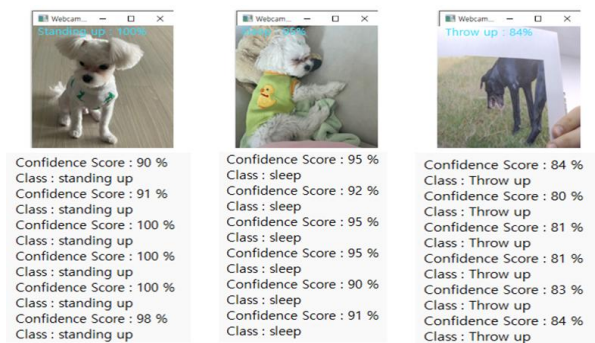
Webcam... — ☐ ✕
Standing up : 100%

Confidence Score : 90 %
Class : standing up
Confidence Score : 91 %
Class : standing up
Confidence Score : 100 %
Class : standing up
Confidence Score : 100 %
Class : standing up
Confidence Score : 100 %
Class : standing up
Confidence Score : 98 %
Class : standing up

Webcam... — ☐ ✕
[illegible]

Confidence Score : 95 %
Class : sleep
Confidence Score : 92 %
Class : sleep
Confidence Score : 95 %
Class : sleep
Confidence Score : 95 %
Class : sleep
Confidence Score : 90 %
Class : sleep
Confidence Score : 91 %
Class : sleep

Webcam... — ☐ ✕
Throw up : 84%

Confidence Score : 84 %
Class : Throw up
Confidence Score : 80 %
Class : Throw up
Confidence Score : 81 %
Class : Throw up
Confidence Score : 81 %
Class : Throw up
Confidence Score : 83 %
Class : Throw up
Confidence Score : 84 %
Class : Throw up